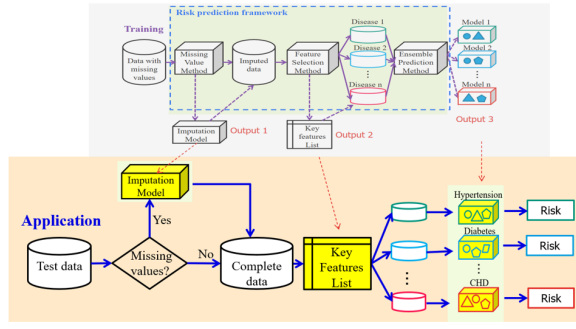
Training

Risk prediction framework

Data with missing values

Missing Value Method

Imputed data

Feature Selection Method

Disease 1

Disease 2

⋮

Disease n

Ensemble Prediction Method

Model 1

Model 2

⋮

Model n

Imputation Model

Output 1

Key features List

Output 2

Output 3

Application

Imputation Model

Yes

Test data

Missing values?

No

Complete data

Key Features List

⋮

Hypertension

Diabetes

⋮

CHD

Risk

Risk

Risk